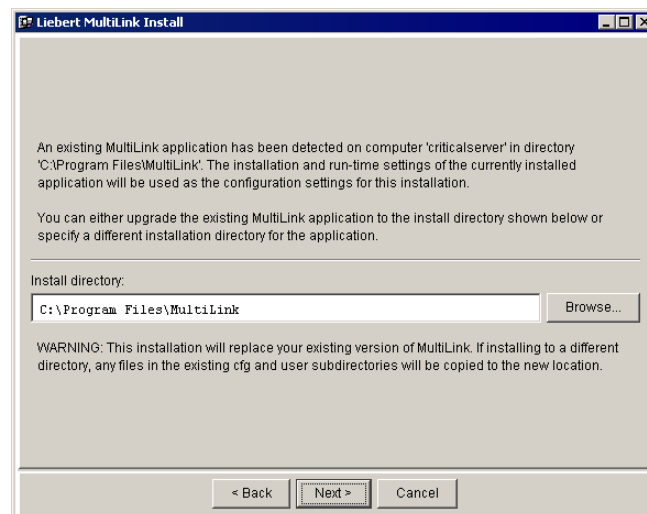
Liebert MultiLink Install

An existing MultiLink application has been detected on computer 'criticalserver' in directory 'C:\Program Files\MultiLink'. The installation and run-time settings of the currently installed application will be used as the configuration settings for this installation.

You can either upgrade the existing MultiLink application to the install directory shown below or specify a different installation directory for the application.

Install directory:

C:\Program Files\MultiLink

Browse...

WARNING: This installation will replace your existing version of MultiLink. If installing to a different directory, any files in the existing cfg and user subdirectories will be copied to the new location.

< Back

Next >

Cancel